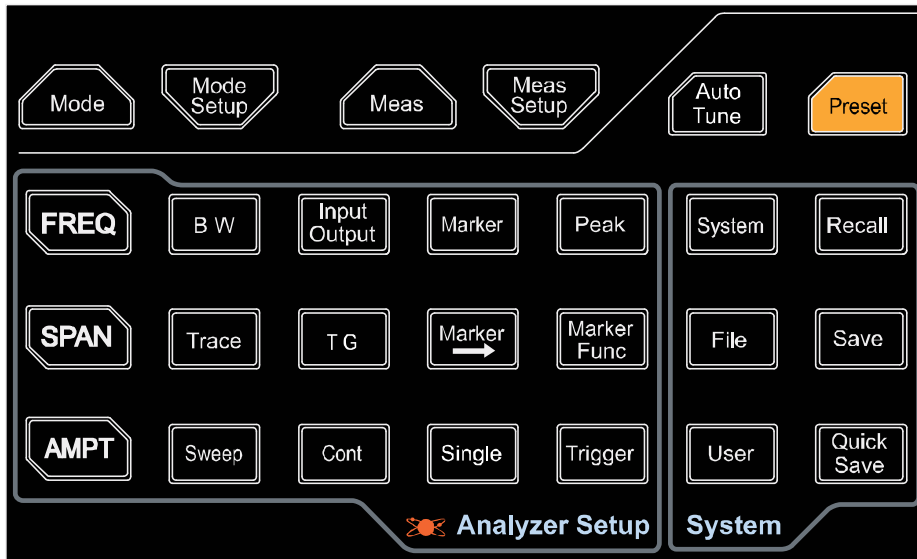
Mode

Mode Setup

Meas

Meas Setup

Auto Tune

Preset

FREQ

B W

Input Output

Marker

Peak

System

Recall

SPAN

Trace

T G

Marker →

Marker Func

File

Save

AMPT

Sweep

Cont

Single

Trigger

User

Quick Save

Analyzer Setup

System